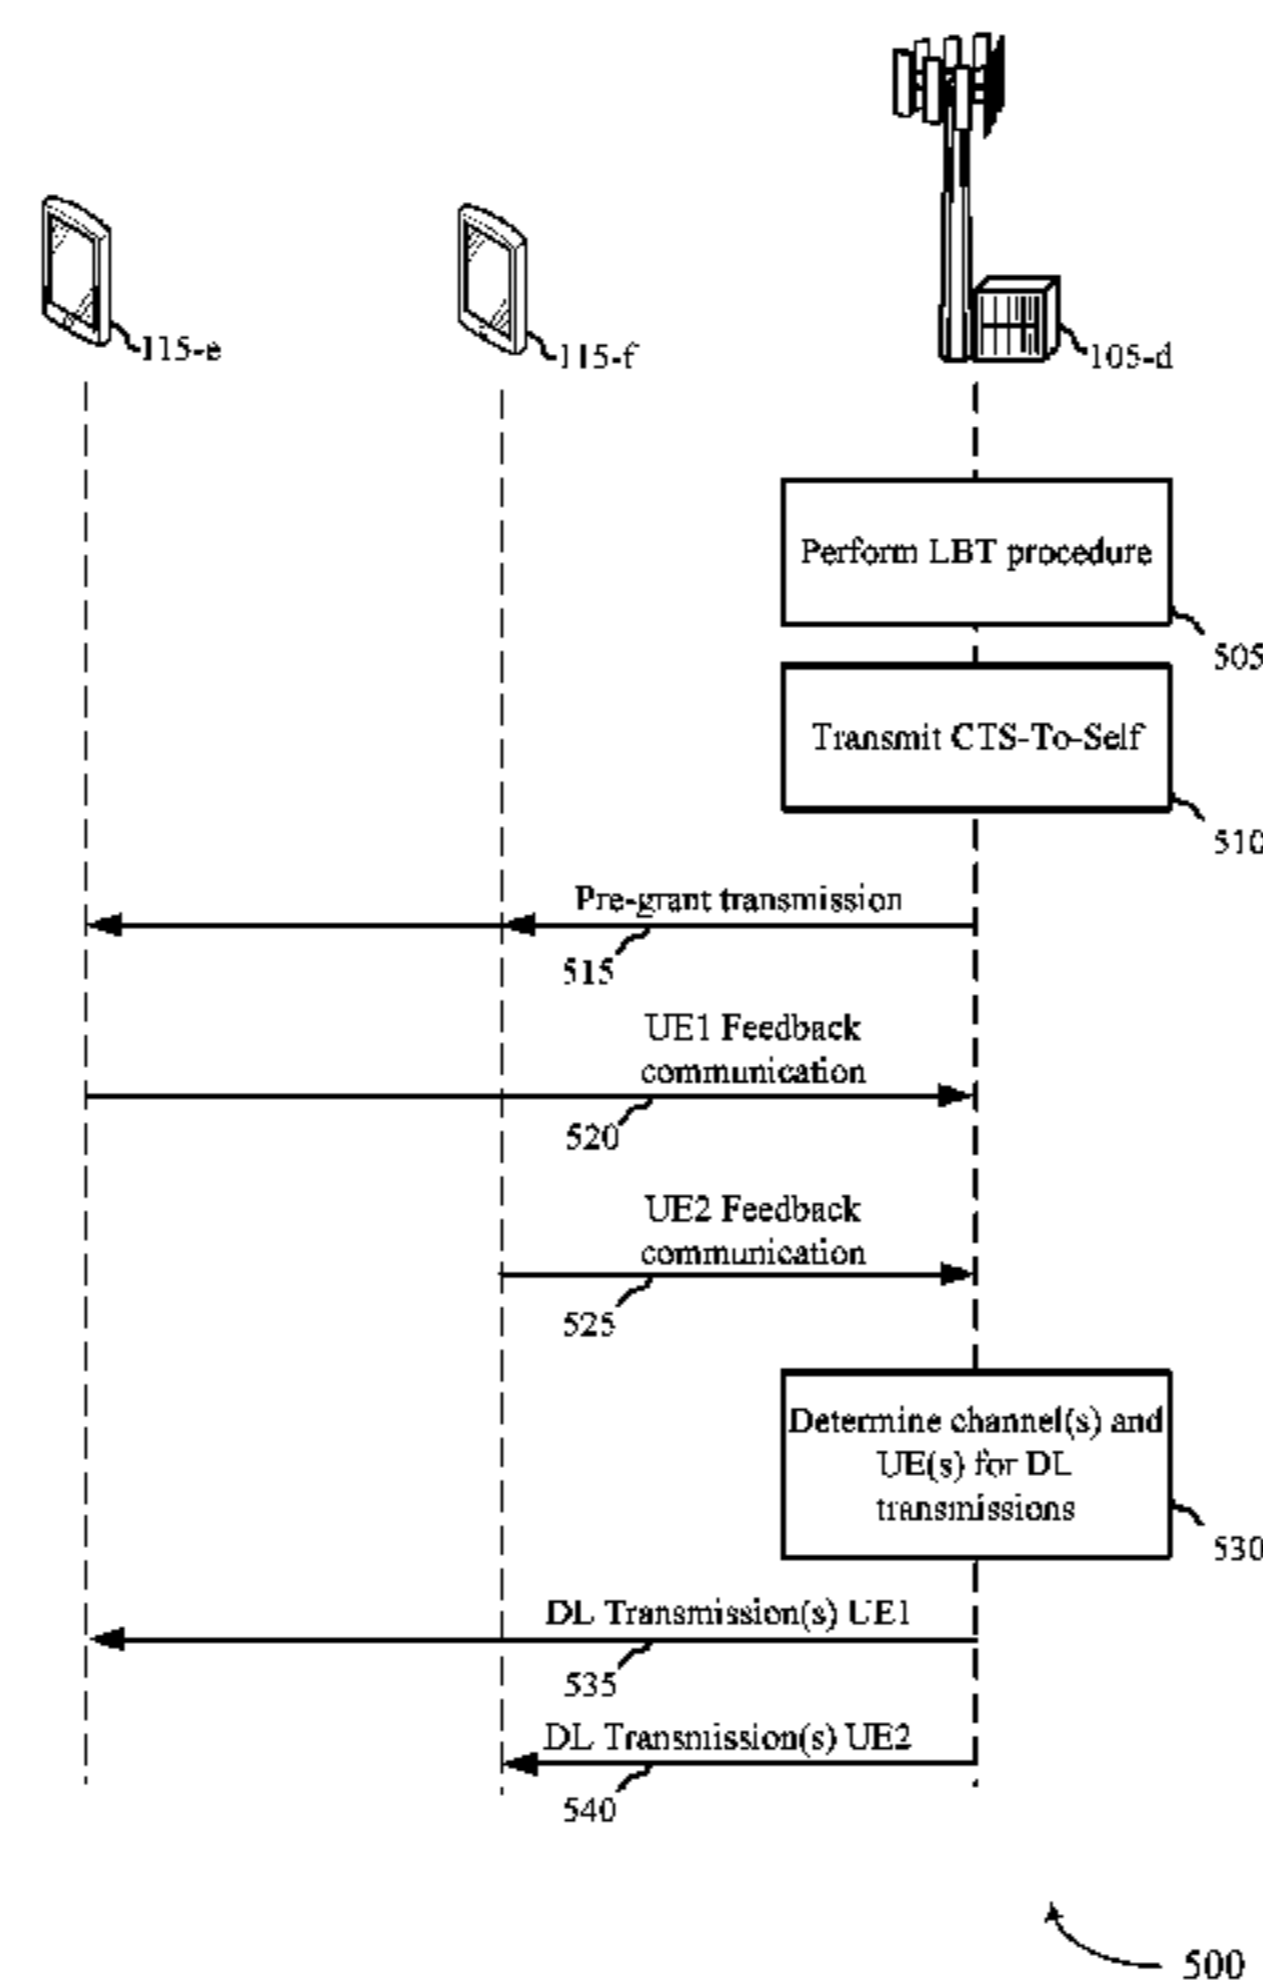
115-e

115-f

105-d

Perform LBT procedure

505

Transmit CTS-To-Self

510

Pre-grant transmission

515

UE1 Feedback communication

520

UE2 Feedback communication

525

Determine channel(s) and UE(s) for DL transmissions

530

DL Transmission(s) UE1

535

DL Transmission(s) UE2

540

500